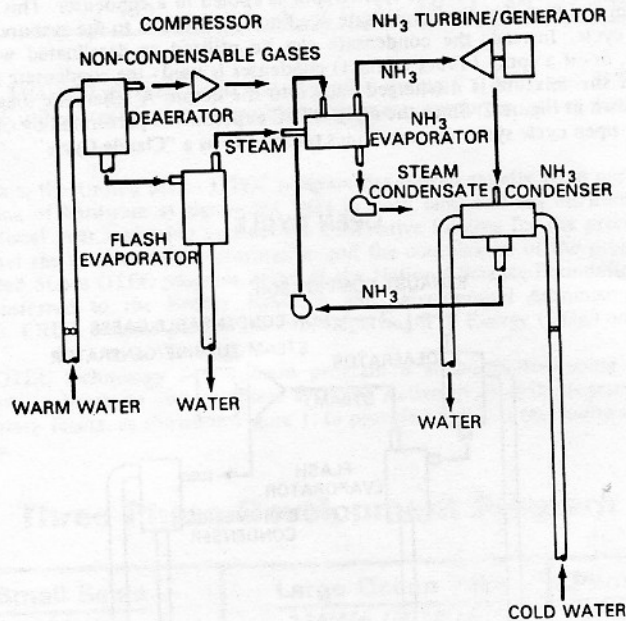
COMPRESSOR

NON-CONDENSABLE GASES

DEAERATOR

$NH_3$ TURBINE/GENERATOR

$NH_3$

STEAM

$NH_3$ EVAPORATOR

STEAM CONDENSATE

$NH_3$ CONDENSER

FLASH EVAPORATOR

$NH_3$

WARM WATER

WATER

WATER

COLD WATER